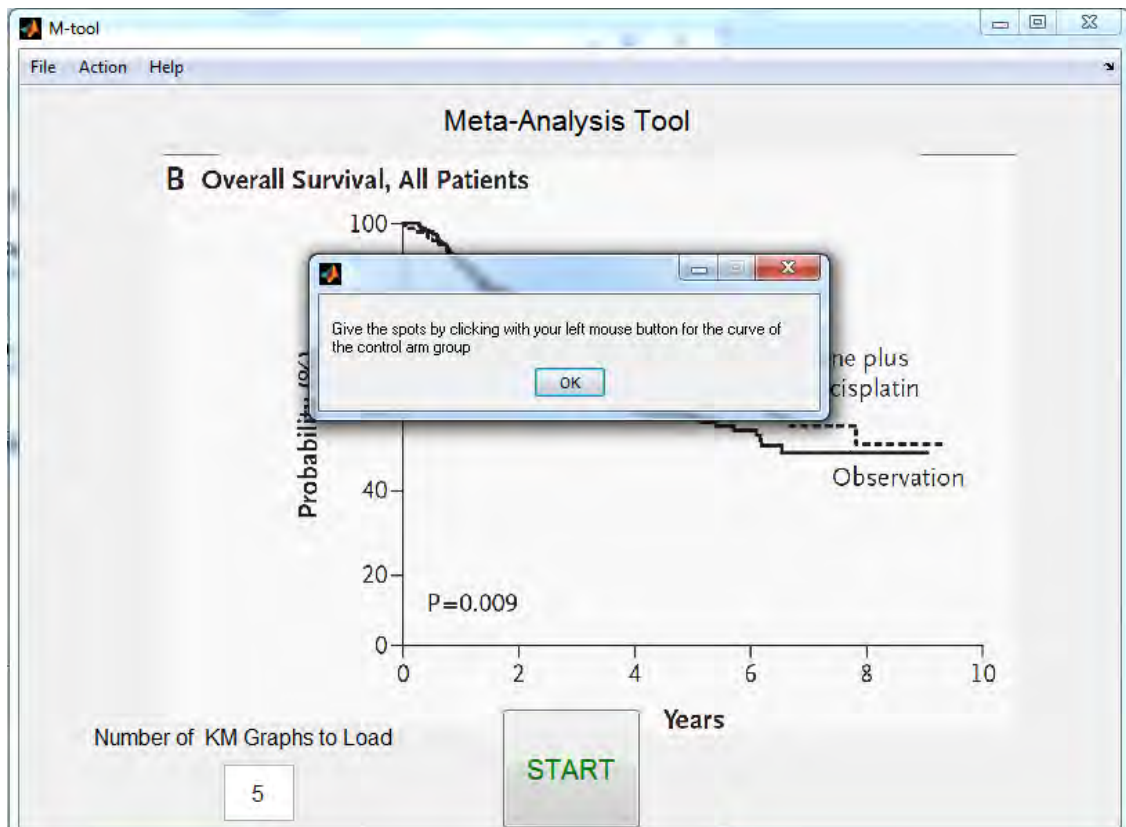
M-tool

File Action Help

Meta-Analysis Tool

B Overall Survival, All Patients

100

Probabili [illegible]

Give the spots by clicking with your left mouse button for the curve of the control arm group

OK

ne plus
cisplatin

Observation

40

20

0

P=0.009

0 2 4 6 8 10

Years

Number of KM Graphs to Load

5

START